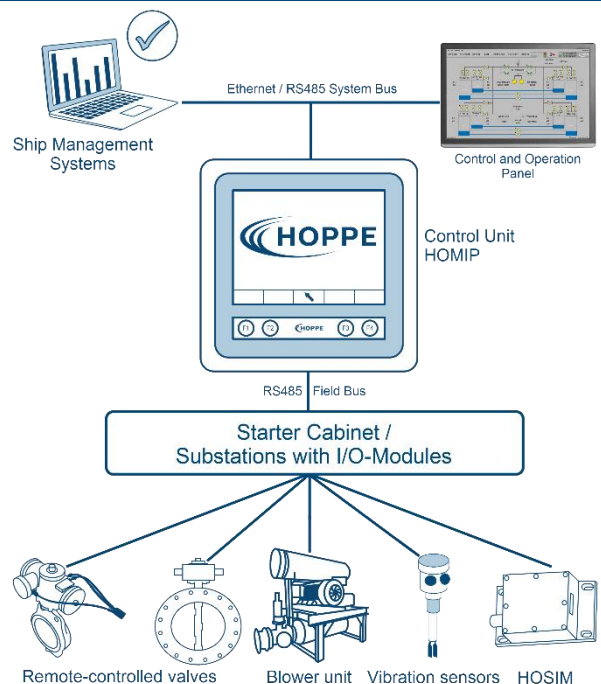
Ethernet / RS485 System Bus

Ship Management Systems

Control and Operation Panel

HOPPE

Control Unit HOMIP

F1 F2 HOPPE F3 F4

RS485 Field Bus

Starter Cabinet / Substations with I/O-Modules

Remote-controlled valves

Blower unit

Vibration sensors

HOSIM